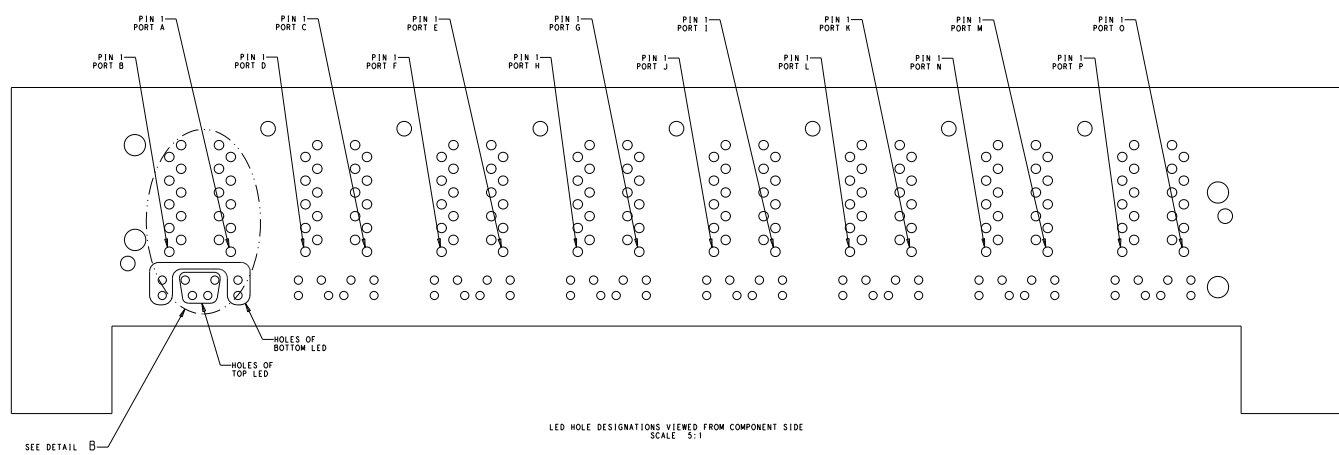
PIN 1
PORT A

PIN 1
PORT C

PIN 1
PORT E

PIN 1
PORT G

PIN 1
PORT I

PIN 1
PORT K

PIN 1
PORT M

PIN 1
PORT O

PIN 1
PORT B

PIN 1
PORT D

PIN 1
PORT F

PIN 1
PORT H

PIN 1
PORT J

PIN 1
PORT L

PIN 1
PORT N

PIN 1
PORT P

HOLES OF
BOTTOM LED

HOLES OF
TOP LED

SEE DETAIL B

LED HOLE DESIGNATIONS VIEWED FROM COMPONENT SIDE
SCALE 5:1